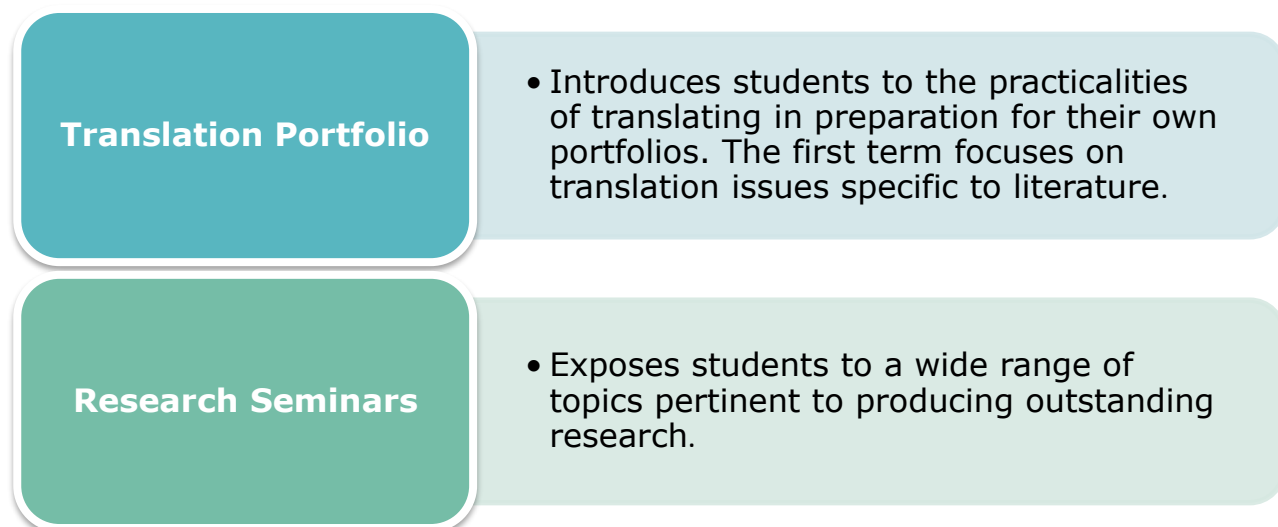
Translation Portfolio

• Introduces students to the practicalities of translating in preparation for their own portfolios. The first term focuses on translation issues specific to literature.

Research Seminars

• Exposes students to a wide range of topics pertinent to producing outstanding research.